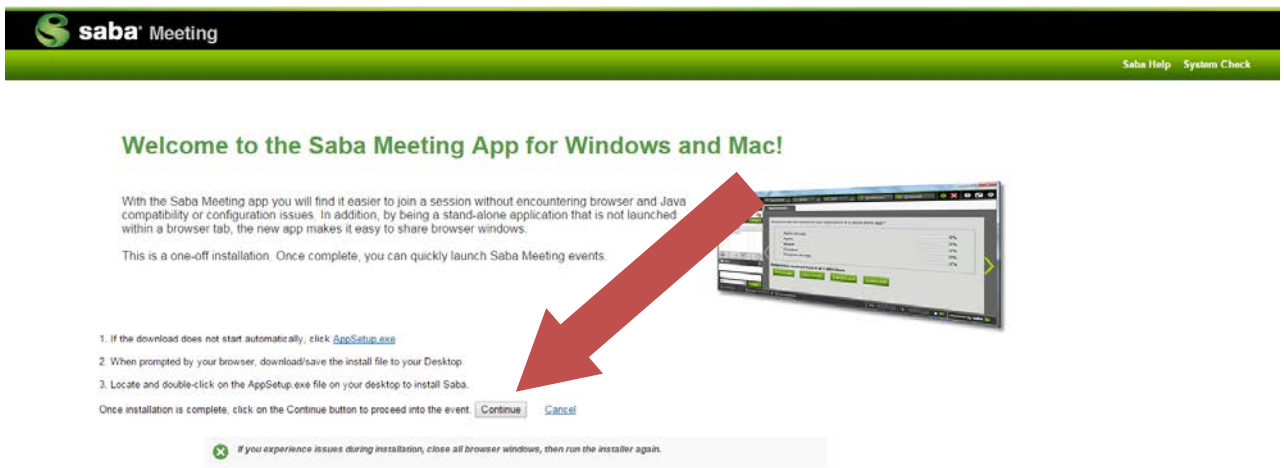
saba Meeting

Saba Help System Check

Welcome to the Saba Meeting App for Windows and Mac!

With the Saba Meeting app you will find it easier to join a session without encountering browser and Java compatibility or configuration issues. In addition, by being a stand-alone application that is not launched within a browser tab, the new app makes it easy to share browser windows.

This is a one-off installation. Once complete, you can quickly launch Saba Meeting events.

1. If the download does not start automatically, click AppSetup.exe

2. When prompted by your browser, download/save the install file to your Desktop.

3. Locate and double-click on the AppSetup.exe file on your desktop to install Saba.

Once installation is complete, click on the Continue button to proceed into the event. Continue Cancel

If you experience issues during installation, close all browser windows, then run the installer again.